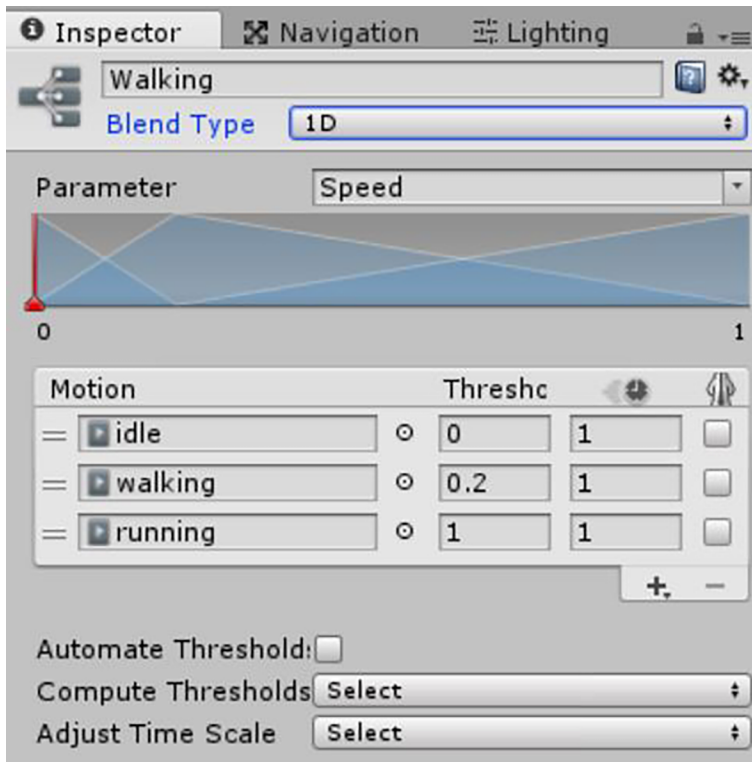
Inspector Navigation Lighting

Walking

Blend Type 1D

Parameter Speed

0 1

| Motion | Threshc | | |
|---|---|---|---|
| idle | 0 | 1 | |
| walking | 0.2 | 1 | |
| running | 1 | 1 | |

+ −

Automate Threshold:

Compute Thresholds Select

Adjust Time Scale Select